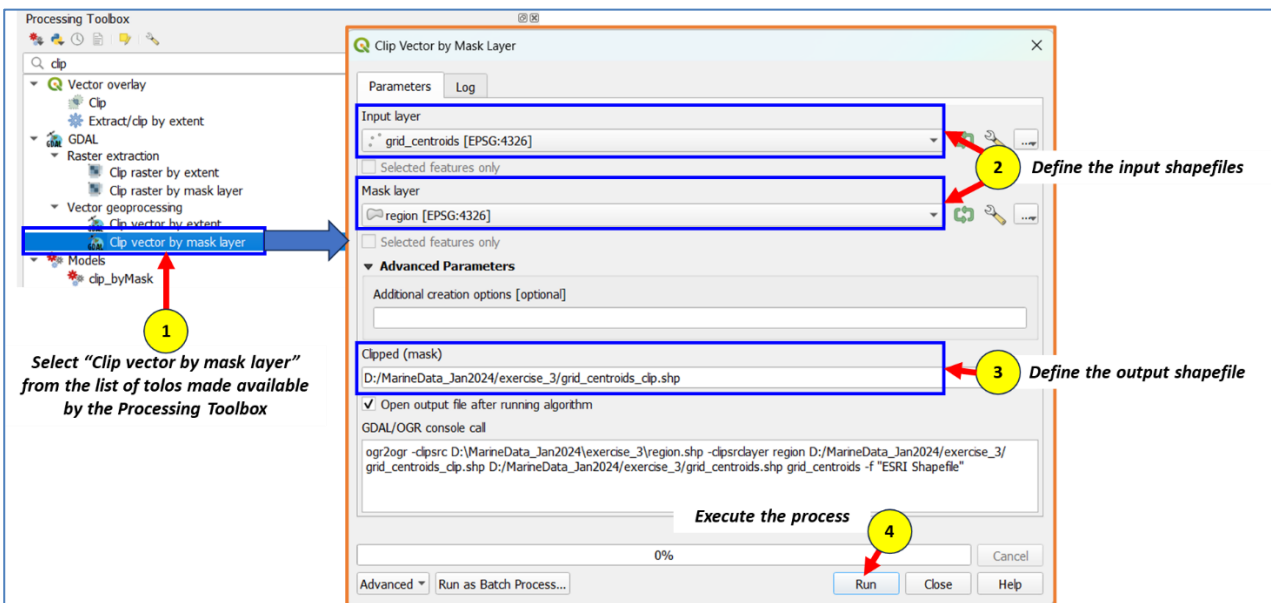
Processing Toolbox

clip

Vector overlay
Clip
Extract/clip by extent
GDAL
Raster extraction
Clip raster by extent
Clip raster by mask layer
Vector geoprocessing
Clip vector by extent
Clip vector by mask layer
Models
clip_byMask

1

Select "Clip vector by mask layer" from the list of tolos made available by the Processing Toolbox

Clip Vector by Mask Layer

Parameters | Log

Input layer
grid_centroids [EPSG:4326]
Selected features only

2 Define the input shapefiles

Mask layer
region [EPSG:4326]
Selected features only

Advanced Parameters
Additional creation options [optional]

Clipped (mask)
D:/MarineData_Jan2024/exercise_3/grid_centroids_clip.shp

3 Define the output shapefile

Open output file after running algorithm

GDAL/OGR console call

ogr2ogr -clipsrc D:\MarineData_Jan2024\exercise_3\region.shp -clipsrclayer region D:/MarineData_Jan2024/exercise_3/grid_centroids_clip.shp D:/MarineData_Jan2024/exercise_3/grid_centroids.shp grid_centroids -f "ESRI Shapefile"

Execute the process

4

0%

Cancel

Advanced | Run as Batch Process... | Run | Close | Help